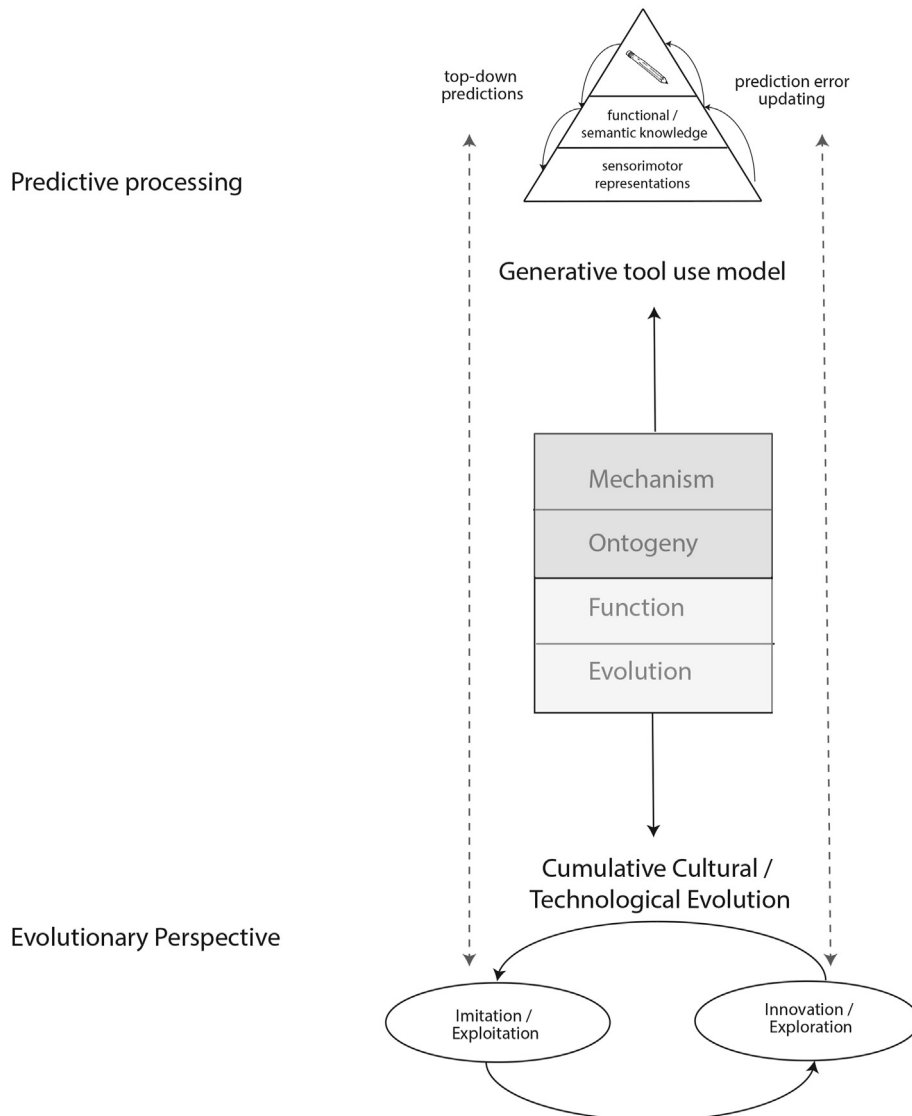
top-down predictions

prediction error updating

functional / semantic knowledge

sensorimotor representations

Predictive processing

Generative tool use model

Mechanism

Ontogeny

Function

Evolution

Cumulative Cultural / Technological Evolution

Evolutionary Perspective

Imitation / Exploitation

Innovation / Exploration